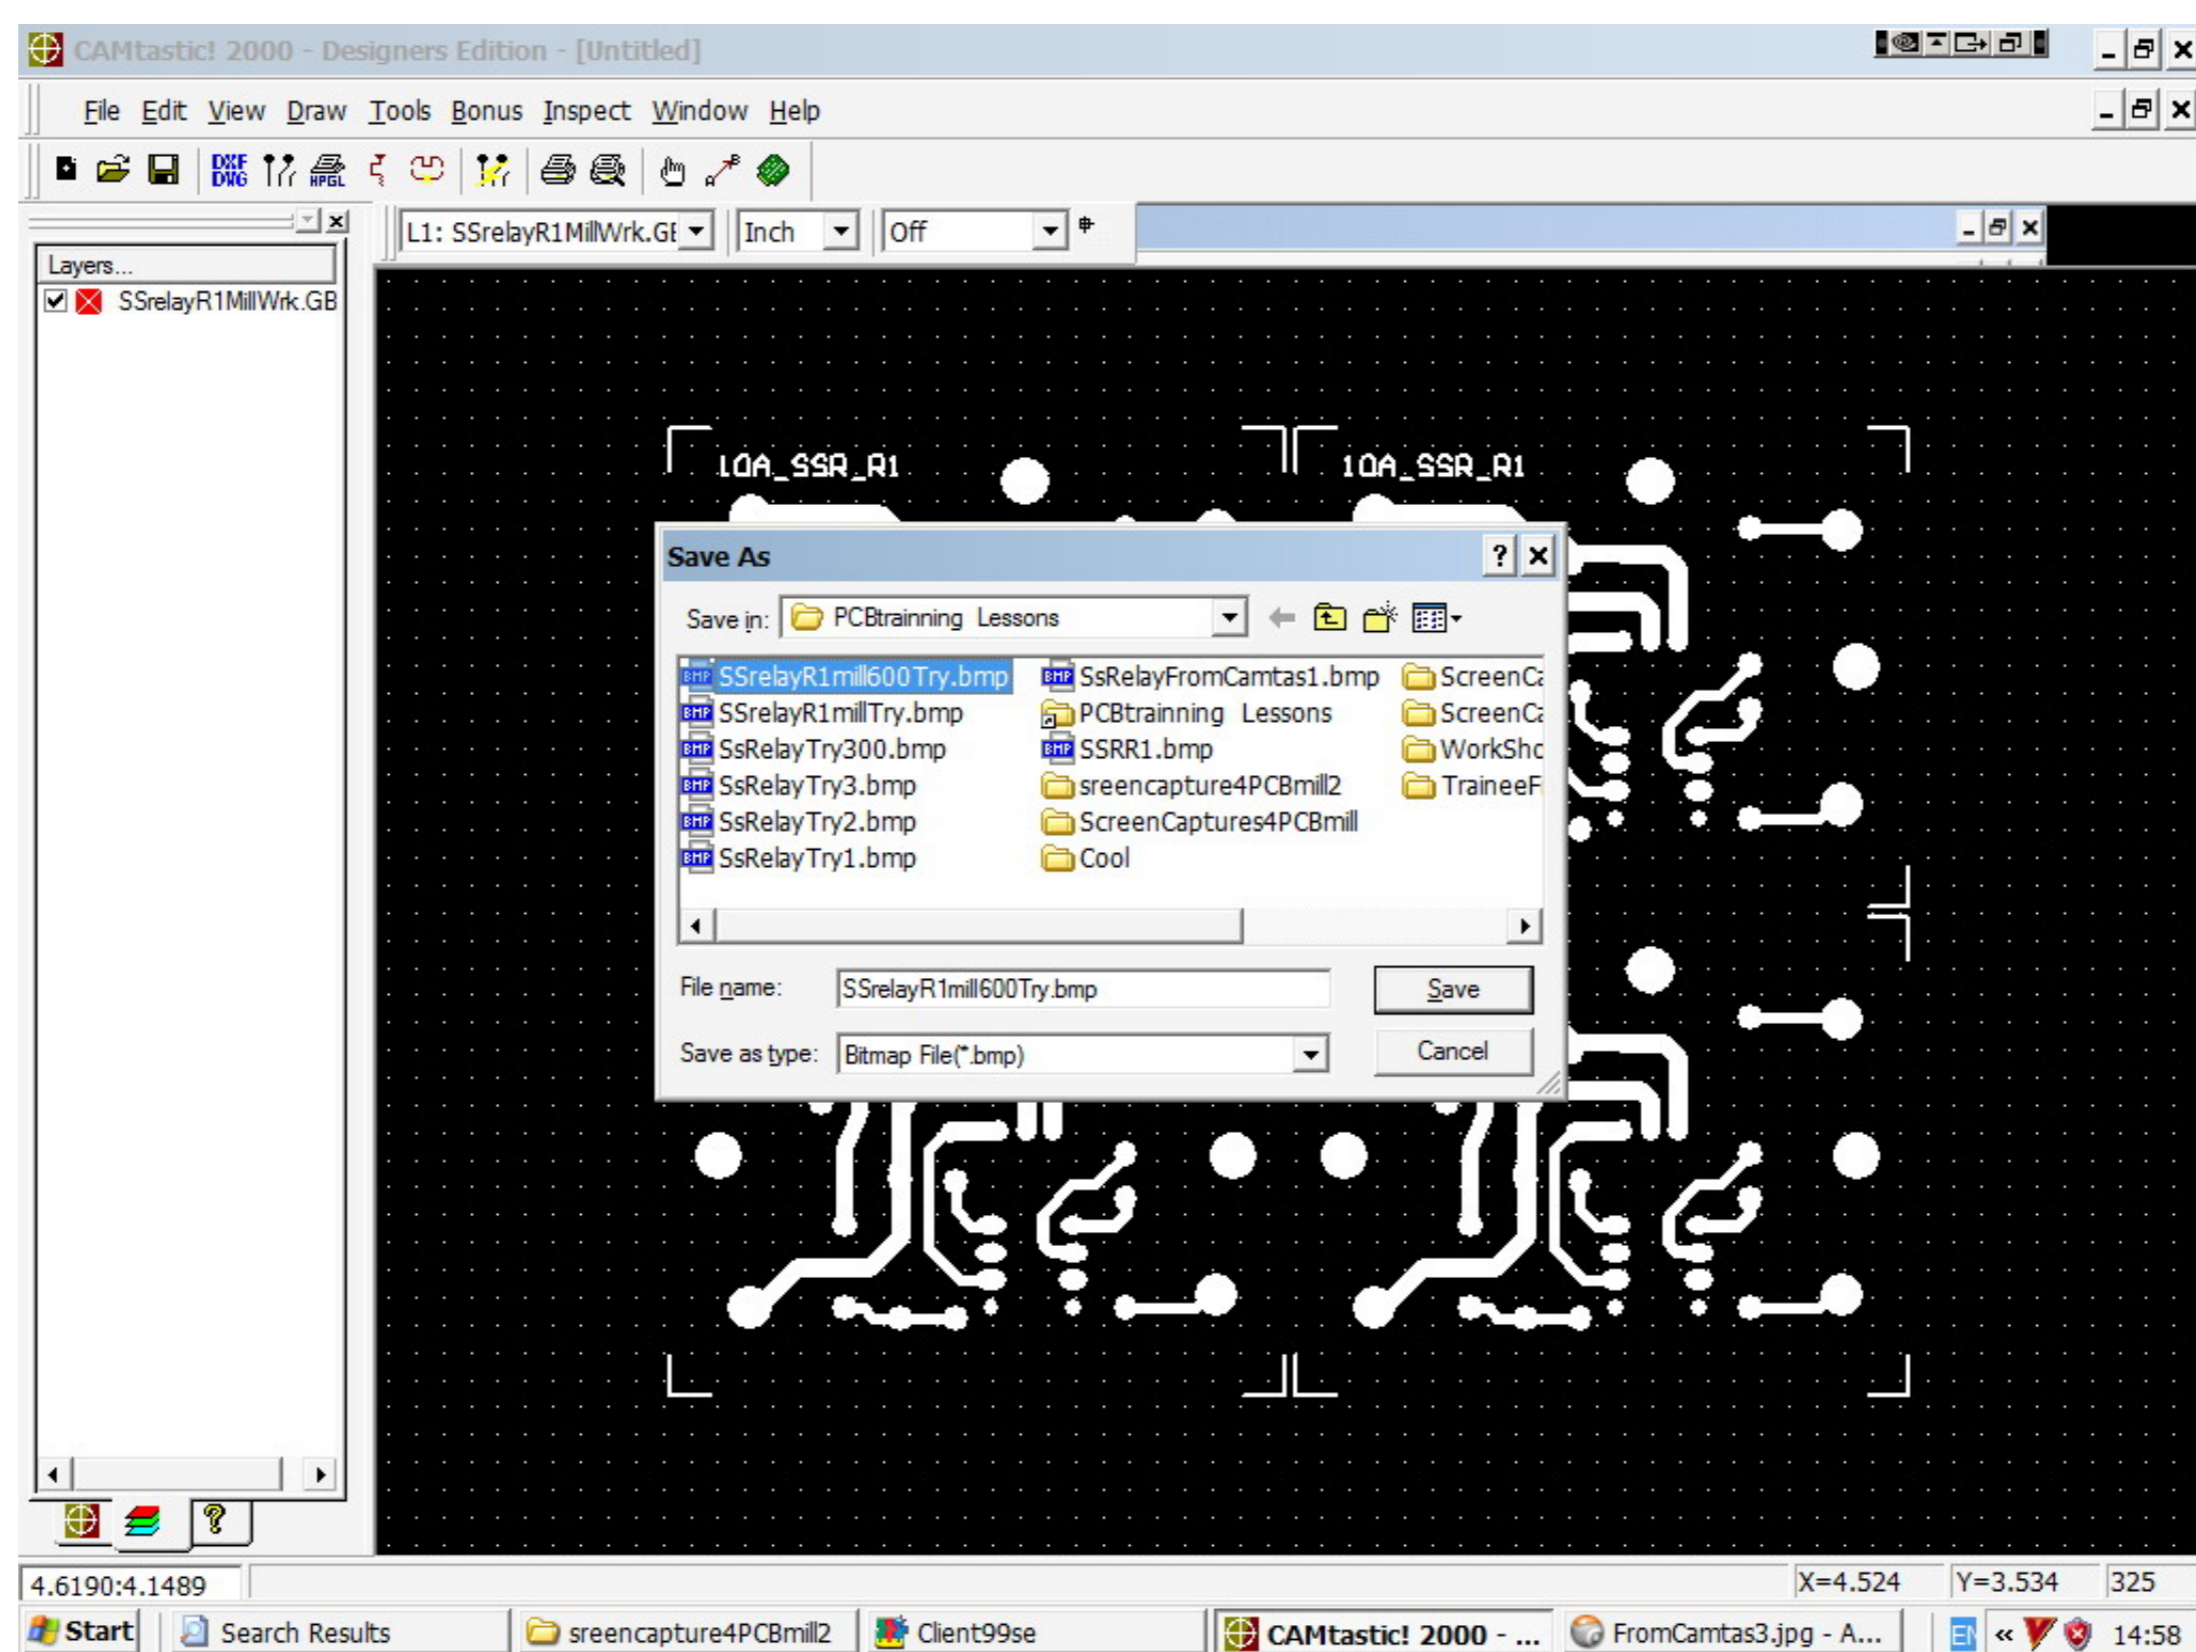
CAMtastic! 2000 - Designers Edition - [Untitled]

File Edit View Draw Tools Bonus Inspect Window Help

L1: SSrelayR1MillWrk.GE Inch Off

Layers...
SSrelayR1MillWrk.GB

10A_SSR_R1
10A_SSR_R1

Save As
Save in: PCBtrainning Lessons

SSrelayR1mill600Try.bmp
SSrelayR1millTry.bmp
SsRelayTry300.bmp
SsRelayTry3.bmp
SsRelayTry2.bmp
SsRelayTry1.bmp
SsRelayFromCamtas1.bmp
PCBtrainning Lessons
SSRR1.bmp
sreencapture4PCBmill2
ScreenCaptures4PCBmill
Cool
ScreenC
ScreenC
WorkSho
TraineeF

File name: SSrelayR1mill600Try.bmp
Save as type: Bitmap File(*.bmp)
Save
Cancel

4.6190:4.1489
X=4.524 Y=3.534 325

Start Search Results sreencapture4PCBmill2 Client99se CAMtastic! 2000 - ... FromCamtas3.jpg - A... EN « 14:58